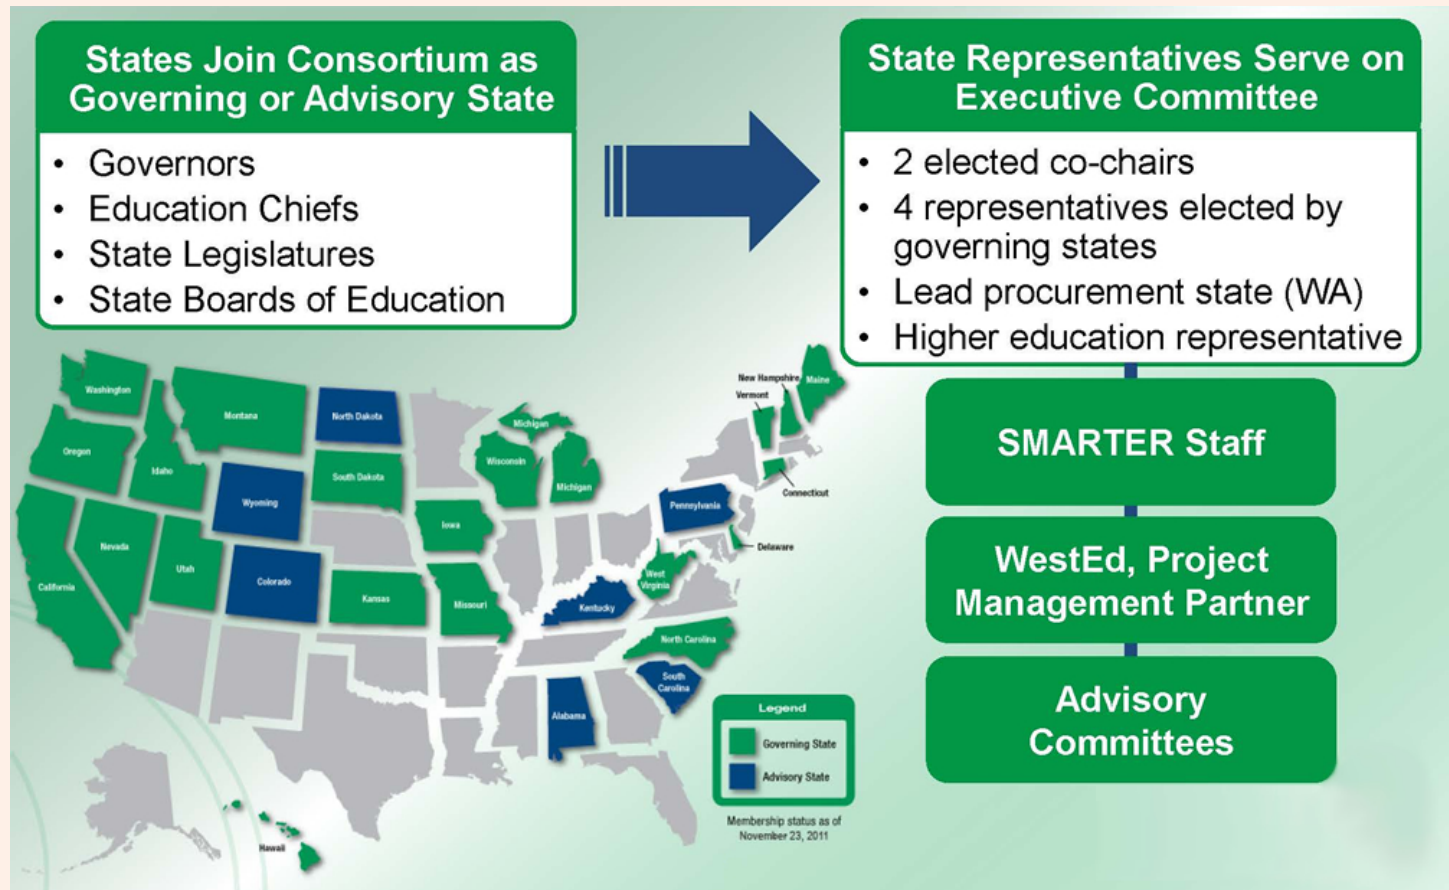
States Join Consortium as Governing or Advisory State

- Governors
- Education Chiefs
- State Legislatures
- State Boards of Education

State Representatives Serve on Executive Committee

- 2 elected co-chairs
- 4 representatives elected by governing states
- Lead procurement state (WA)
- Higher education representative

SMARTER Staff

WestEd, Project Management Partner

Advisory Committees

Washington
Oregon
Idaho
Montana
North Dakota
Wyoming
South Dakota
California
Nevada
Utah
Colorado
Kansas
Iowa
Missouri
Wisconsin
Michigan
Michigan
Kentucky
Pennsylvania
West Virginia
North Carolina
South Carolina
Alabama
New Hampshire
Vermont
Maine
Connecticut
Delaware
Hawaii

Legend
Governing State
Advisory State

Membership status as of November 23, 2011